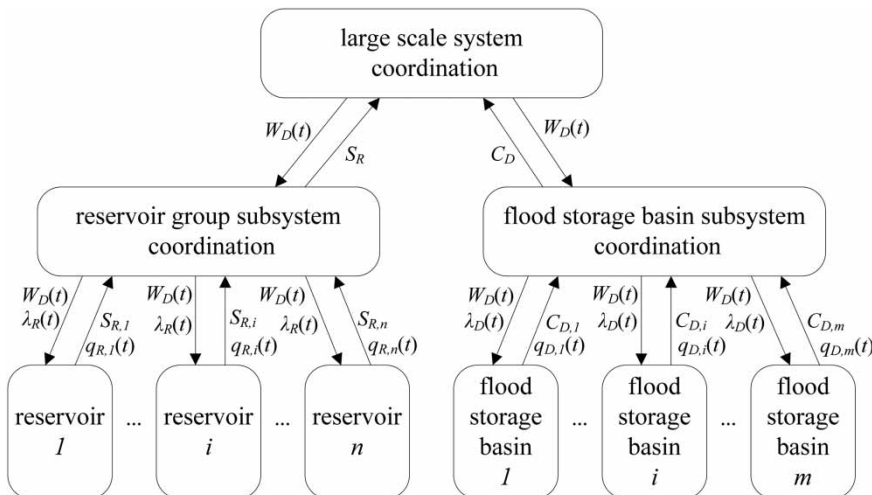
large scale system coordination

$W_D(t)$

$S_R$

$C_D$

$W_D(t)$

reservoir group subsystem coordination

flood storage basin subsystem coordination

$W_D(t)$
$\lambda_R(t)$

$S_{R,1}$
$q_{R,1}(t)$

$W_D(t)$
$\lambda_R(t)$

$S_{R,i}$
$q_{R,i}(t)$

$W_D(t)$
$\lambda_R(t)$

$S_{R,n}$
$q_{R,n}(t)$

$W_D(t)$
$\lambda_D(t)$

$C_{D,1}$
$q_{D,1}(t)$

$W_D(t)$
$\lambda_D(t)$

$C_{D,i}$
$q_{D,i}(t)$

$W_D(t)$
$\lambda_D(t)$

$C_{D,m}$
$q_{D,m}(t)$

reservoir
1

...

reservoir
i

...

reservoir
n

flood storage basin
1

...

flood storage basin
i

...

flood storage basin
m